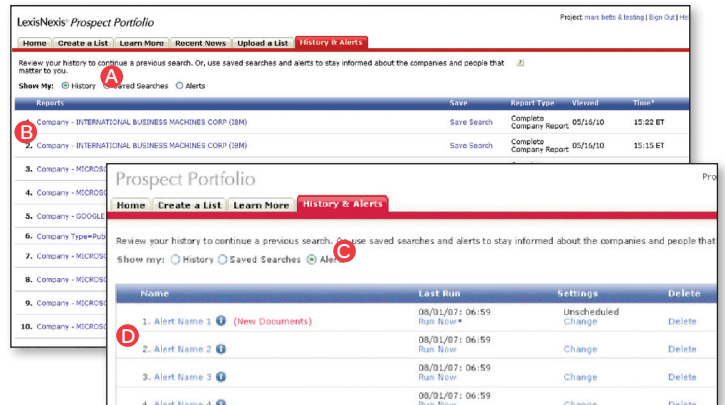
LexisNexis® Prospect Portfolio

Project: marc betts & testing | Sign Out | He

Home | Create a List | Learn More | Recent News | Upload a List | History & Alerts

Review your history to continue a previous search. Or, use saved searches and alerts to stay informed about the companies and people that matter to you.

A

Show My: History Saved Searches Alerts

| Reports | Save | Report Type | Viewed | Time* |
|---|---|---|---|---|
| 1. Company - INTERNATIONAL BUSINESS MACHINES CORP (IBM) | Save Search | Complete Company Report | 05/16/10 | 15:22 ET |
| 2. Company - INTERNATIONAL BUSINESS MACHINES CORP (IBM) | Save Search | Complete Company Report | 05/16/10 | 15:15 ET |
| 3. Company - MICROS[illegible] | | | | |
| 4. Company - MICROS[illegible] | | | | |
| 5. Company - GOOGLE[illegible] | | | | |
| 6. Company Type=Publ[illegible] | | | | |
| 7. Company - MICROS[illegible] | | | | |
| 8. Company - MICROS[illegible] | | | | |
| 9. Company - MICROS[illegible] | | | | |
| 10. Company - MICROS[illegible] | | | | |

B

Prospect Portfolio

Pro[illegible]

Home | Create a List | Learn More | History & Alerts

Review your history to continue a previous search. Or, use saved searches and alerts to stay informed about the companies and people that

Show my: History Saved Searches Alerts

C

| Name | Last Run | Settings | Delete |
|---|---|---|---|
| 1. Alert Name 1 (New Documents) | 08/01/07: 06:59 Run Now* | Unscheduled Change | Delete |
| 2. Alert Name 2 | 08/01/07: 06:59 Run Now | Change | Delete |
| 3. Alert Name 3 | 08/01/07: 06:59 Run Now | Change | Delete |
| 4. Alert Name 4 | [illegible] | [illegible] | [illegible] |

D